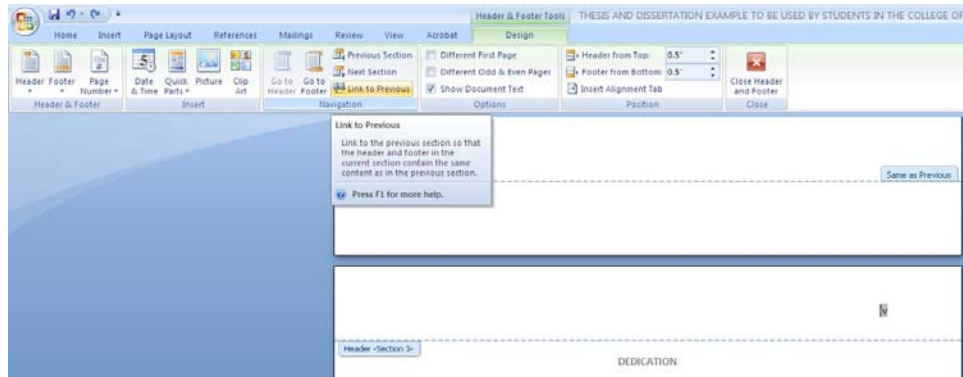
Header & Footer Tools THESIS AND DISSERTATION EXAMPLE TO BE USED BY STUDENTS IN THE COLLEGE OF

Home Insert Page Layout References Mailings Review View Acrobat Design

Header Footer Page Number
Header & Footer

Date & Time Quick Parts Picture Clip Art
Insert

Go to Header Go to Footer Previous Section Next Section Link to Previous
Navigation

Different First Page Different Odd & Even Pages Show Document Text
Options

Header from Top: 0.5" Footer from Bottom: 0.5" Insert Alignment Tab
Position

Close Header and Footer
Close

Link to Previous

Link to the previous section so that the header and footer in the current section contain the same content as in the previous section.

Press F1 for more help.

Same as Previous

iv

Header -Section 3-

DEDICATION